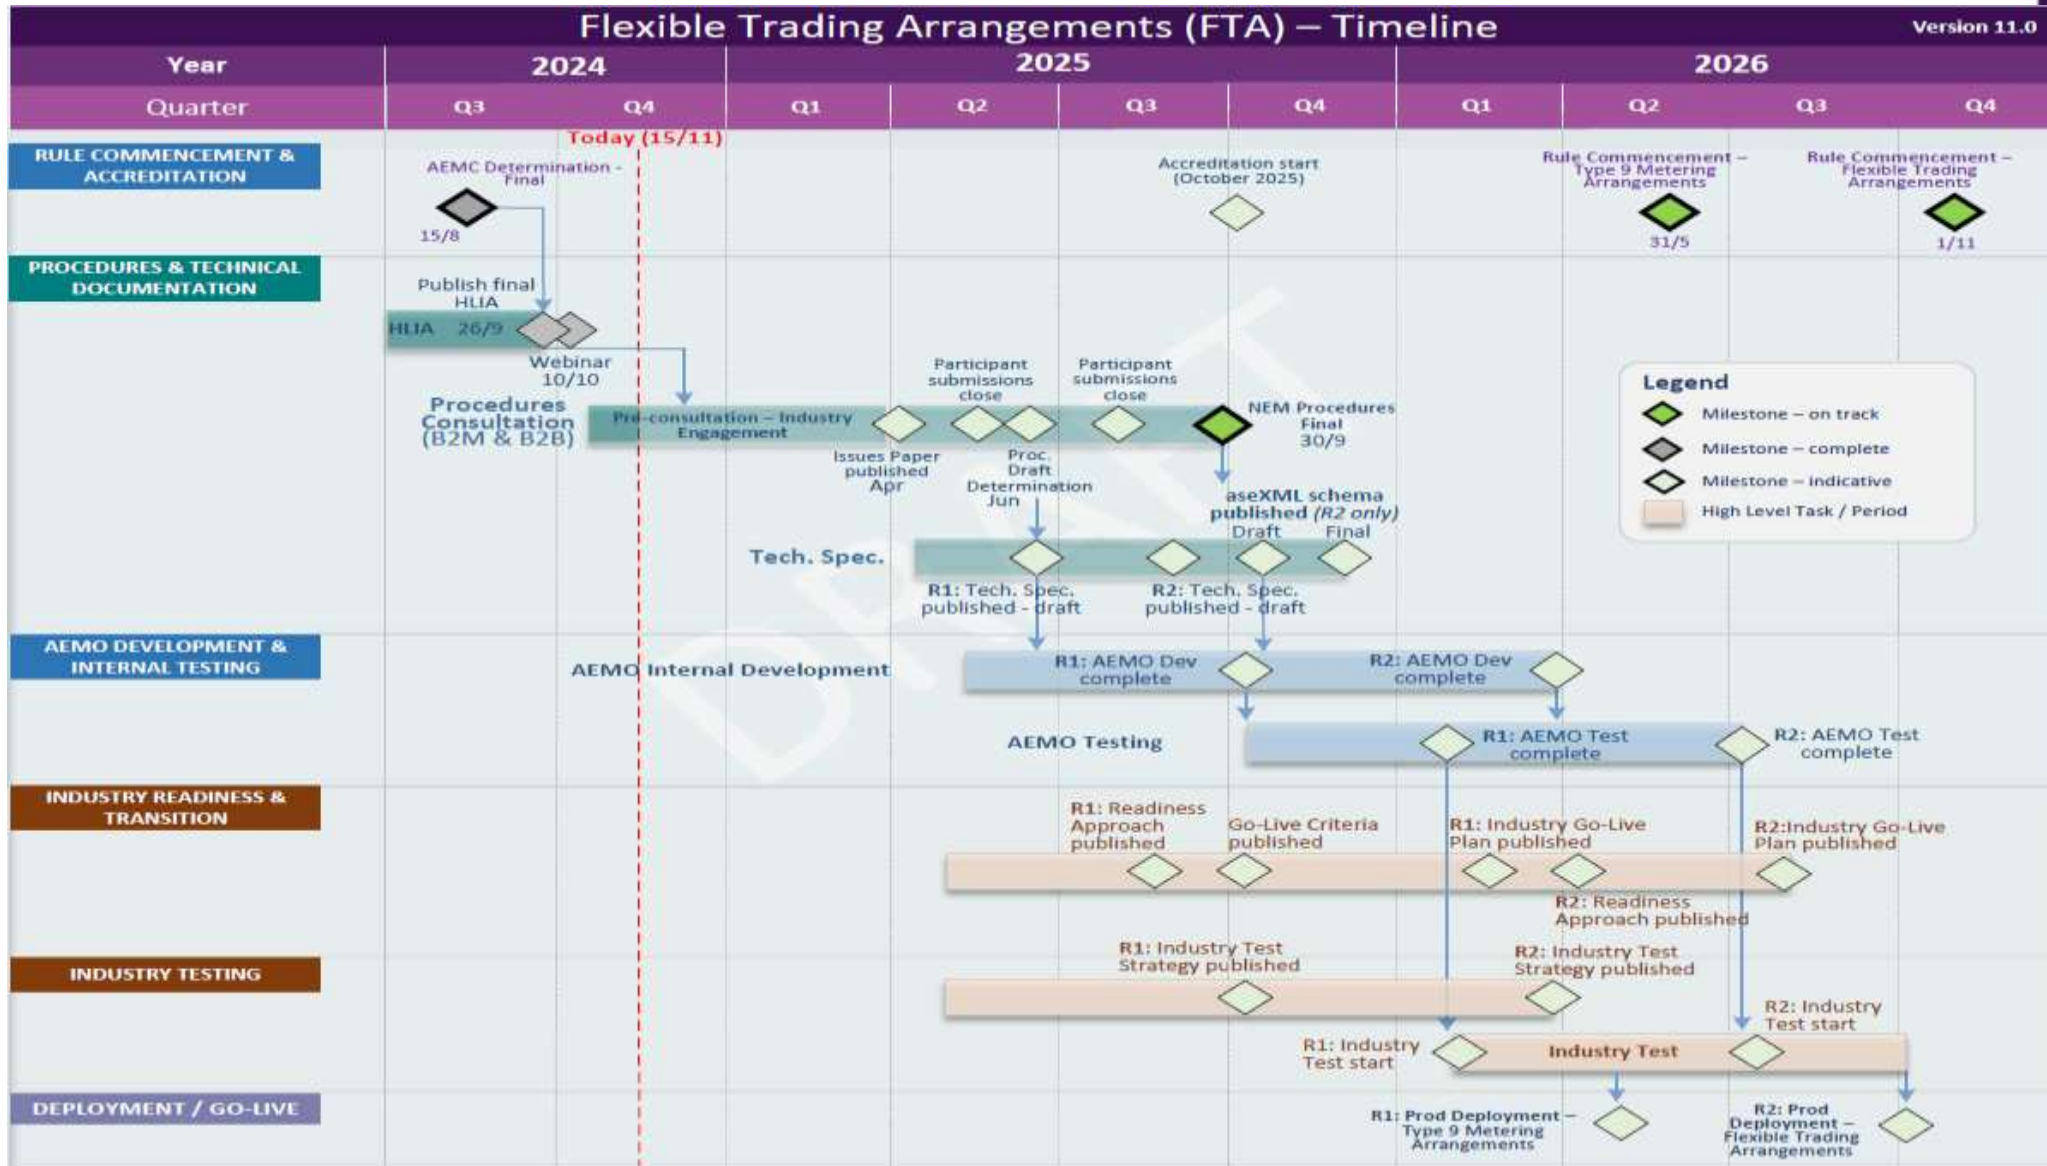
Flexible Trading Arrangements (FTA) – Timeline

Version 11.0

| Year | 2024 | | 2025 | | | | 2026 | | | |
|---|---|---|---|---|---|---|---|---|---|---|
| Quarter | Q3 | Q4 | Q1 | Q2 | Q3 | Q4 | Q1 | Q2 | Q3 | Q4 |

Today (15/11)

RULE COMMENCEMENT & ACCREDITATION

AEMC Determination - Final
15/8
Accreditation start (October 2025)
Rule Commencement – Type 9 Metering Arrangements
31/5
Rule Commencement – Flexible Trading Arrangements
1/11

PROCEDURES & TECHNICAL DOCUMENTATION

Publish final HLIA
HLIA 26/9
Webinar 10/10
Procedures Consultation (B2M & B2B)
Pre-consultation – Industry Engagement
Participant submissions close
Participant submissions close
NEM Procedures Final 30/9
Issues Paper published Apr
Proc. Draft Determination Jun
aseXML schema published (R2 only)
Draft
Final
Tech. Spec.
R1: Tech. Spec. published - draft
R2: Tech. Spec. published - draft

Legend
Milestone – on track
Milestone – complete
Milestone – indicative
High Level Task / Period

DRAFT

AEMO DEVELOPMENT & INTERNAL TESTING

AEMO Internal Development
R1: AEMO Dev complete
R2: AEMO Dev complete
AEMO Testing
R1: AEMO Test complete
R2: AEMO Test complete

INDUSTRY READINESS & TRANSITION

R1: Readiness Approach published
Go-Live Criteria published
R1: Industry Go-Live Plan published
R2:Industry Go-Live Plan published
R2: Readiness Approach published

INDUSTRY TESTING

R1: Industry Test Strategy published
R2: Industry Test Strategy published
R2: Industry Test start
R1: Industry Test start
Industry Test

DEPLOYMENT / GO-LIVE

R1: Prod Deployment – Type 9 Metering Arrangements
R2: Prod Deployment – Flexible Trading Arrangements